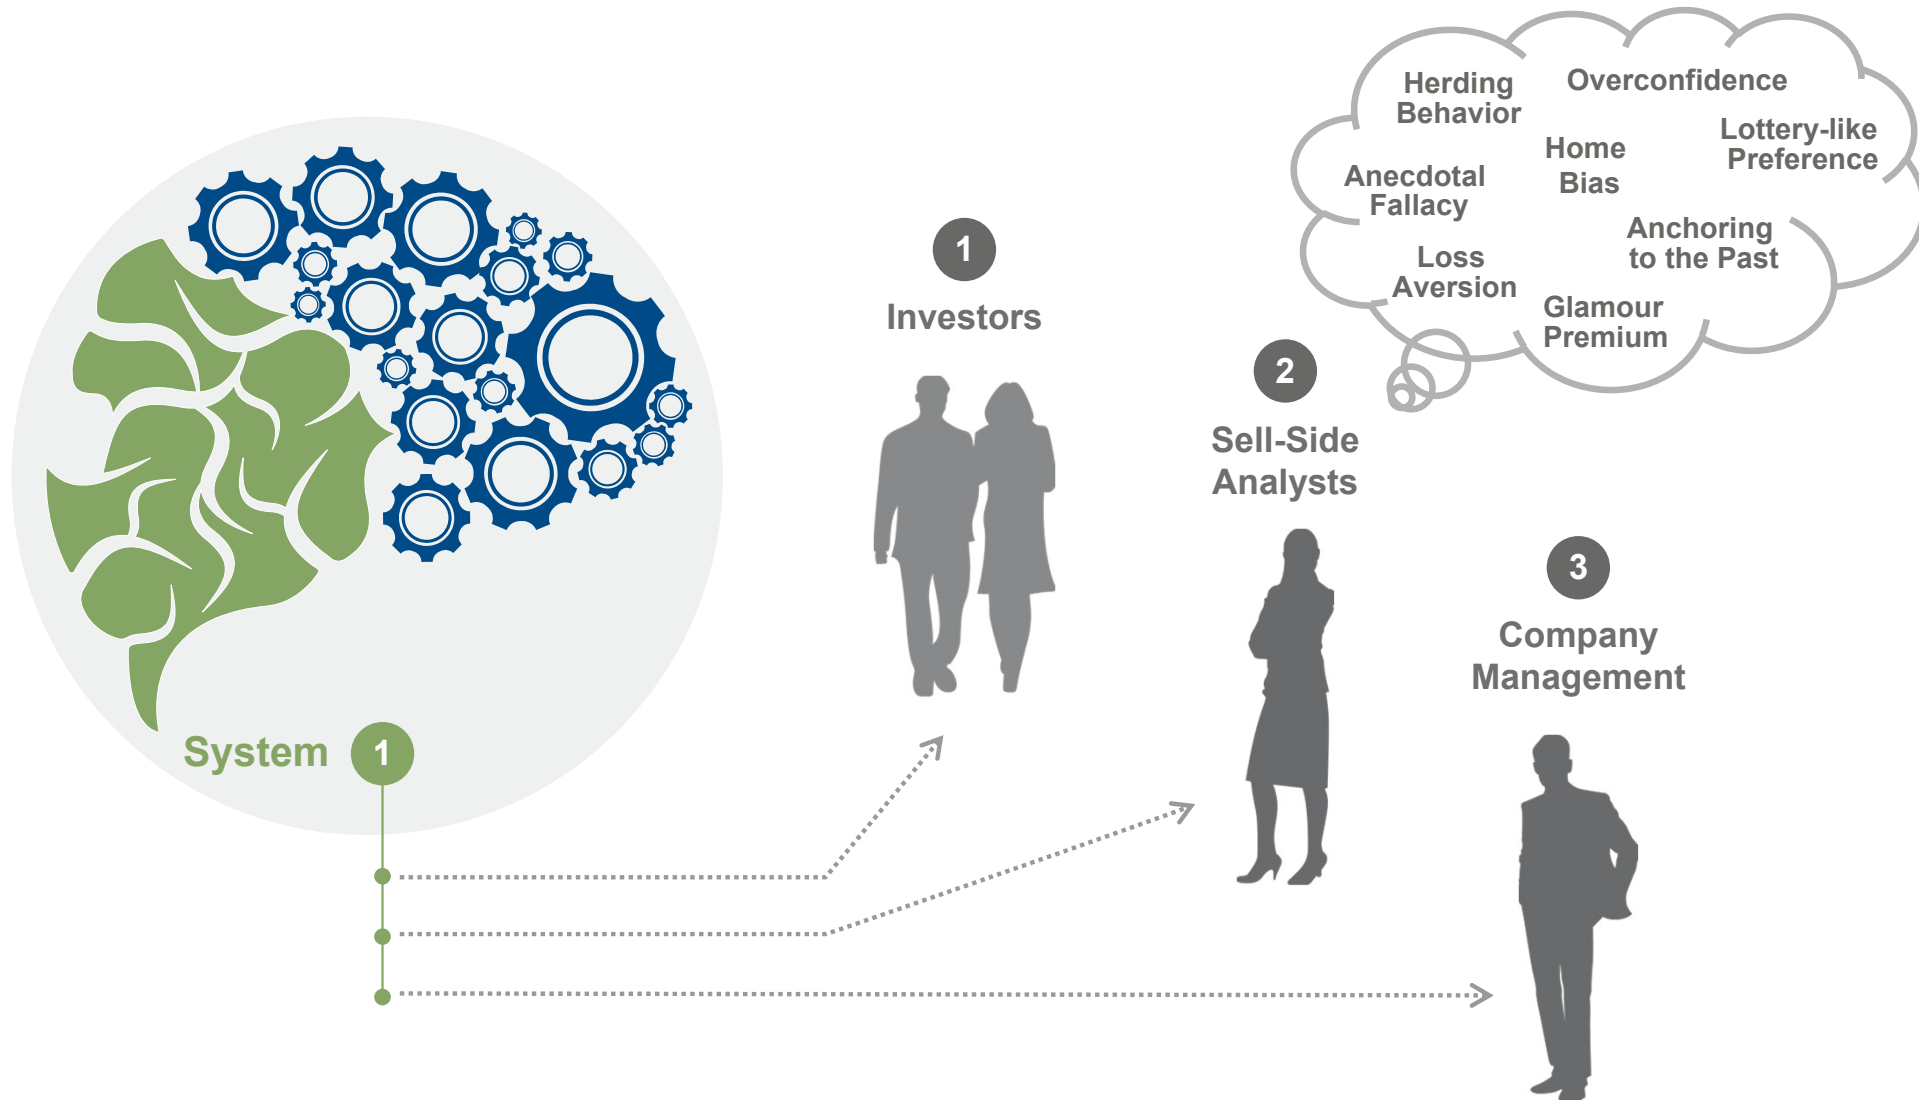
Herding Behavior

Overconfidence

Home Bias

Lottery-like Preference

Anecdotal Fallacy

Anchoring to the Past

Loss Aversion

Glamour Premium

1

Investors

2

Sell-Side Analysts

3

Company Management

System

1